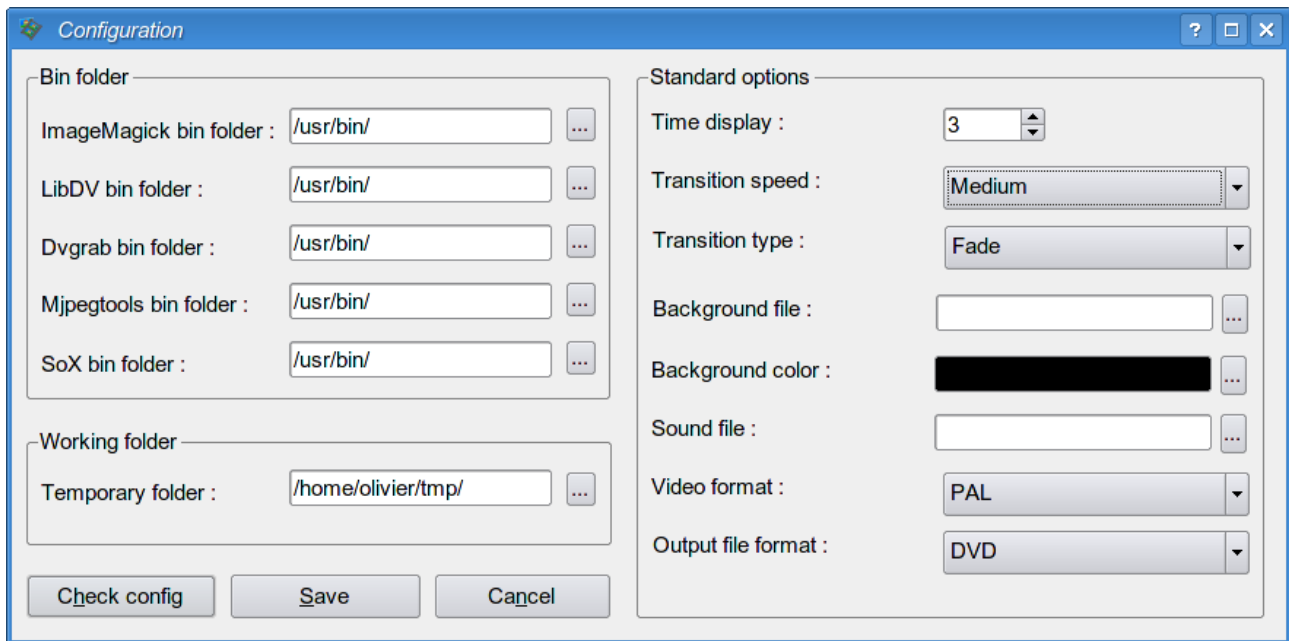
Configuration

?

Bin folder

ImageMagick bin folder : /usr/bin/ ...

LibDV bin folder : /usr/bin/ ...

Dvgrab bin folder : /usr/bin/ ...

Mjpegtools bin folder : /usr/bin/ ...

SoX bin folder : /usr/bin/ ...

Working folder

Temporary folder : /home/olivier/tmp/ ...

Check config

Save

Cancel

Standard options

Time display : 3

Transition speed : Medium

Transition type : Fade

Background file : ...

Background color : ...

Sound file : ...

Video format : PAL

Output file format : DVD